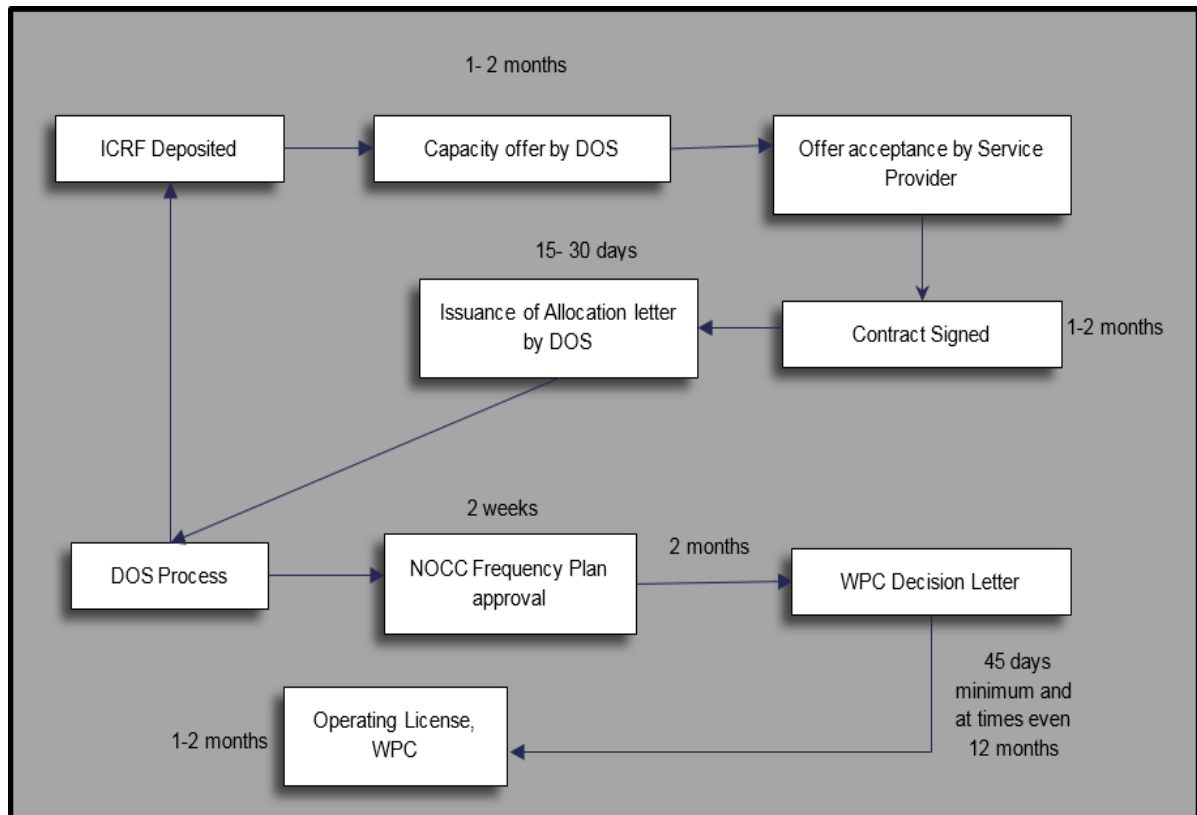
1- 2 months

ICRF Deposited

Capacity offer by DOS

Offer acceptance by Service Provider

15- 30 days

Issuance of Allocation letter by DOS

Contract Signed

1-2 months

2 weeks

DOS Process

NOCC Frequency Plan approval

2 months

WPC Decision Letter

45 days minimum and at times even 12 months

1-2 months

Operating License, WPC